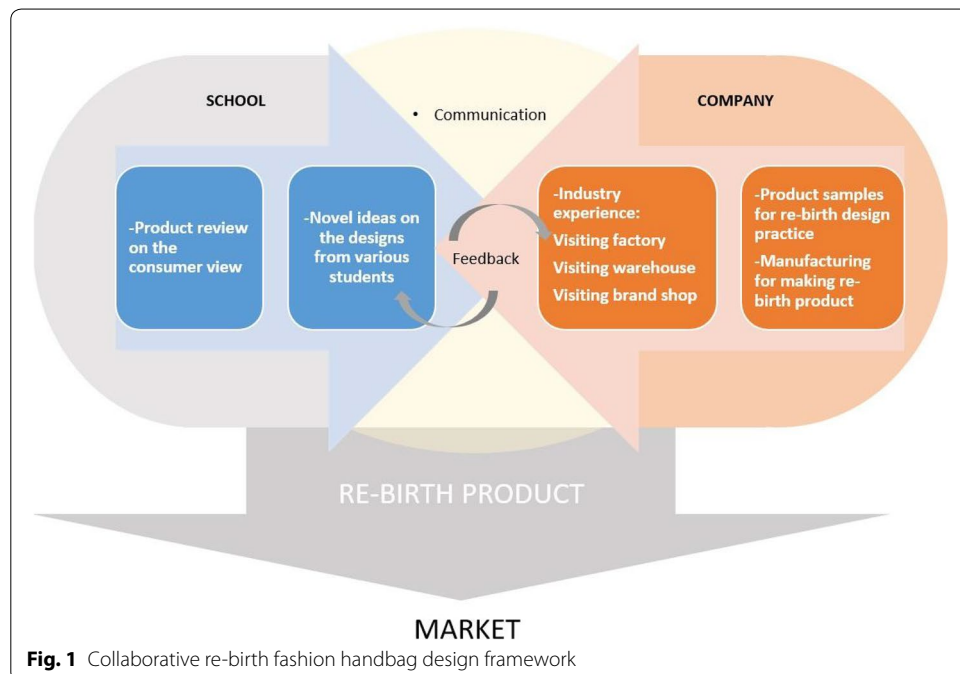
SCHOOL

• Communication

COMPANY

-Product review on the consumer view

-Novel ideas on the designs from various students

Feedback

-Industry experience:
Visiting factory
Visiting warehouse
Visiting brand shop

-Product samples for re-birth design practice
-Manufacturing for making re-birth product

RE-BIRTH PRODUCT

MARKET

**Fig. 1** Collaborative re-birth fashion handbag design framework